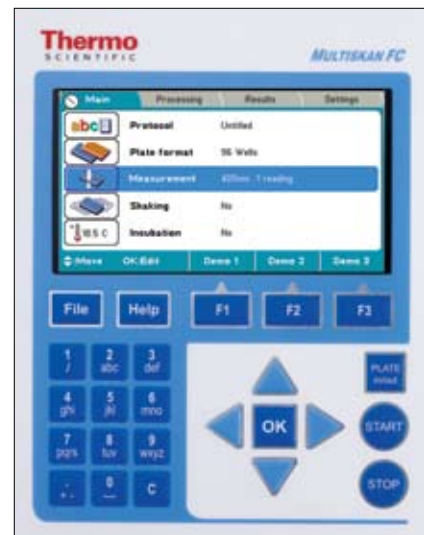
Thermo
SCIENTIFIC

MULTISKAN FC

Main | Processing | Results | Settings

abc | Protocol | Untitled
Plate format | 96 Wells
Measurement | 405nm 1 reading
Shaking | No
18.5 C | Incubation | No

Move | OK:Edit | Demo 1 | Demo 2 | Demo 3

File
Help
F1
F2
F3

1 /
2 abc
3 def
4 ghi
5 jkl
6 mno
7 pqrs
8 tuv
9 wxyz
. -
0 _
C

OK

PLATE in/out
START
STOP